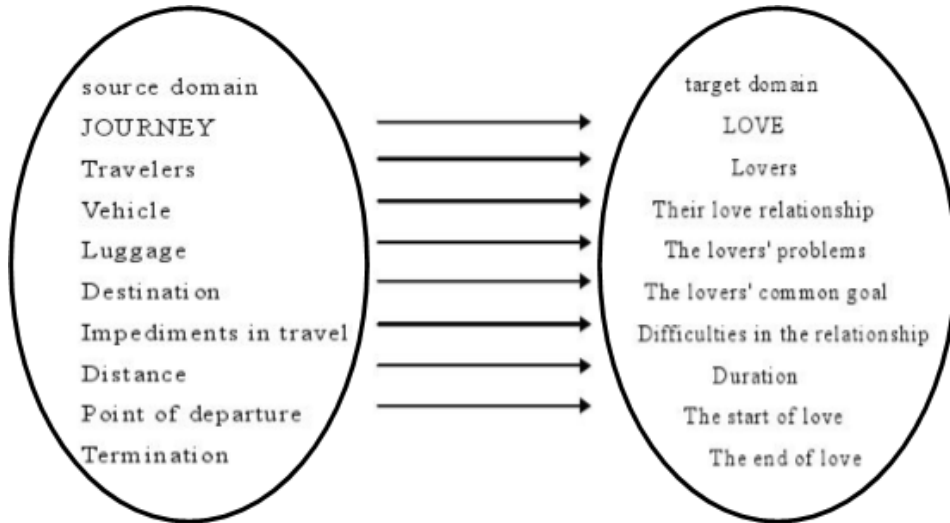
source domain
JOURNEY
Travelers
Vehicle
Luggage
Destination
Impediments in travel
Distance
Point of departure
Termination

target domain
LOVE
Lovers
Their love relationship
The lovers' problems
The lovers' common goal
Difficulties in the relationship
Duration
The start of love
The end of love